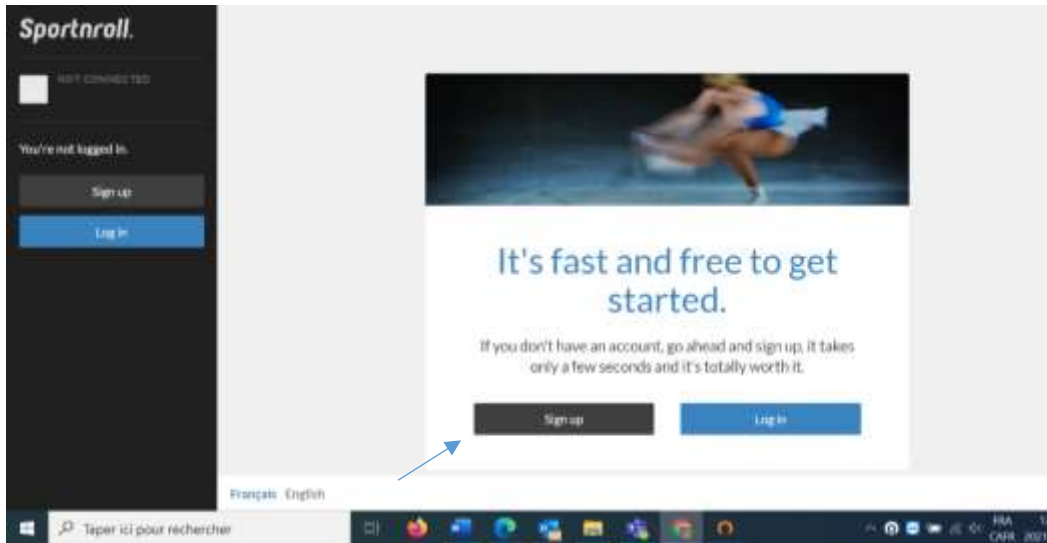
Sportnroll.

NOT CONNECTED

You're not logged in.

Sign up

Log in

It's fast and free to get started.

If you don't have an account, go ahead and sign up, it takes only a few seconds and it's totally worth it.

Sign up

Log in

Français English

Taper ici pour rechercher

FRA
CAFR
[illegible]